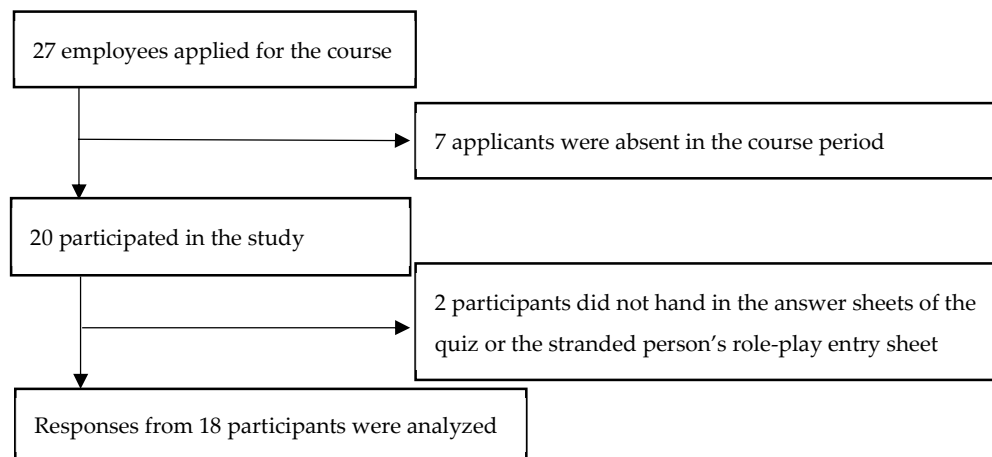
27 employees applied for the course

7 applicants were absent in the course period

20 participated in the study

2 participants did not hand in the answer sheets of the quiz or the stranded person's role-play entry sheet

Responses from 18 participants were analyzed